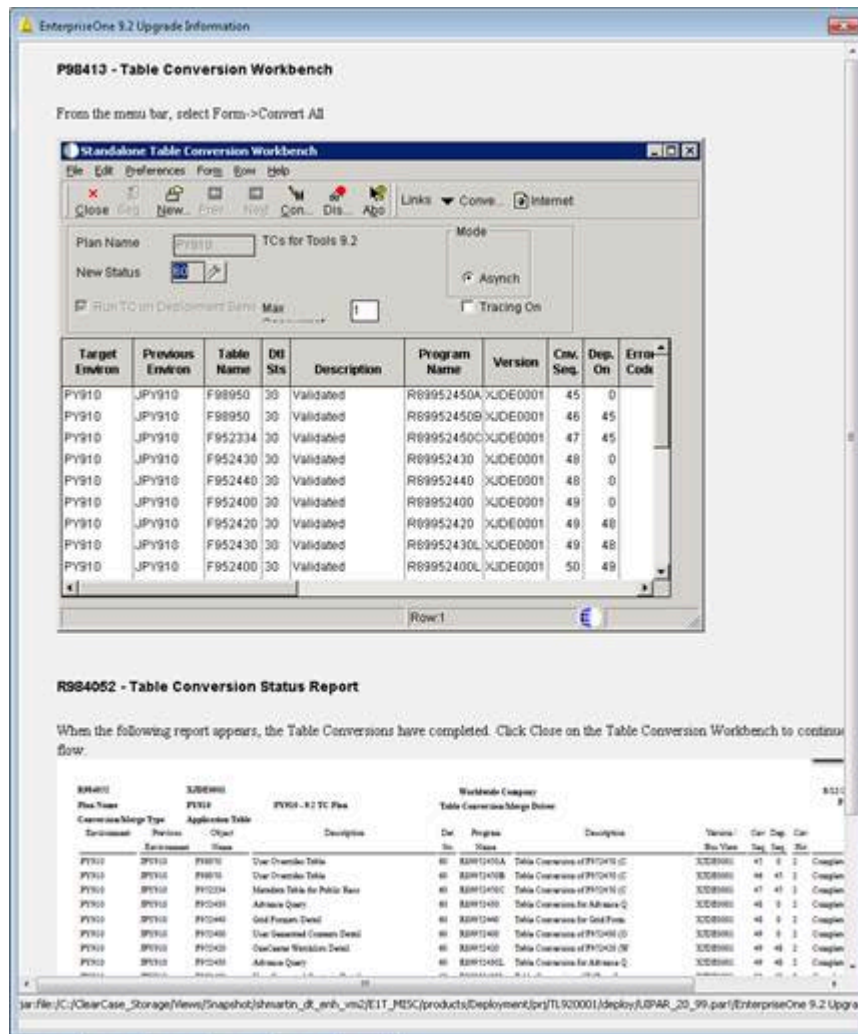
EnterpriseOne 9.2 Upgrade Information

P98413 - Table Conversion Workbench

From the menu bar, select Form->Convert All

Standalone Table Conversion Workbench

File Edit Preferences Form Row Help

Close Seg New... Prev Next Con... Dis... Abo Links Conve... Internet

Plan Name PY910 TCs for Tools 9.2

New Status 60

Run TC on Deployment Serv Max

Mode

Asynch

Tracing On

| Target Environ | Previous Environ | Table Name | Dtl Sts | Description | Program Name | Version | Cnv. Seq. | Dep. On | Error Code |
|---|---|---|---|---|---|---|---|---|---|
| PY910 | JPY910 | F98950 | 30 | Validated | R89952450A | XJDE0001 | 45 | 0 | |
| PY910 | JPY910 | F98950 | 30 | Validated | R89952450B | XJDE0001 | 46 | 45 | |
| PY910 | JPY910 | F952334 | 30 | Validated | R89952450C | XJDE0001 | 47 | 45 | |
| PY910 | JPY910 | F952430 | 30 | Validated | R89952430 | XJDE0001 | 48 | 0 | |
| PY910 | JPY910 | F952440 | 30 | Validated | R89952440 | XJDE0001 | 48 | 0 | |
| PY910 | JPY910 | F952400 | 30 | Validated | R89952400 | XJDE0001 | 49 | 0 | |
| PY910 | JPY910 | F952420 | 30 | Validated | R89952420 | XJDE0001 | 49 | 48 | |
| PY910 | JPY910 | F952430 | 30 | Validated | R89952430L | XJDE0001 | 49 | 48 | |
| PY910 | JPY910 | F952400 | 30 | Validated | R89952400L | XJDE0001 | 50 | 49 | |

Row:1

R984052 - Table Conversion Status Report

When the following report appears, the Table Conversions have completed. Click Close on the Table Conversion Workbench to continue flow.

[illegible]

jar:file:/C:/ClearCase_Storage/Views/Snapshot/shmartin_dt_enh_vm2/E1T_MISC/products/Deployment/prj/TL920001/deploy/UPAR_20_99.par!/EnterpriseOne 9.2 Upgra